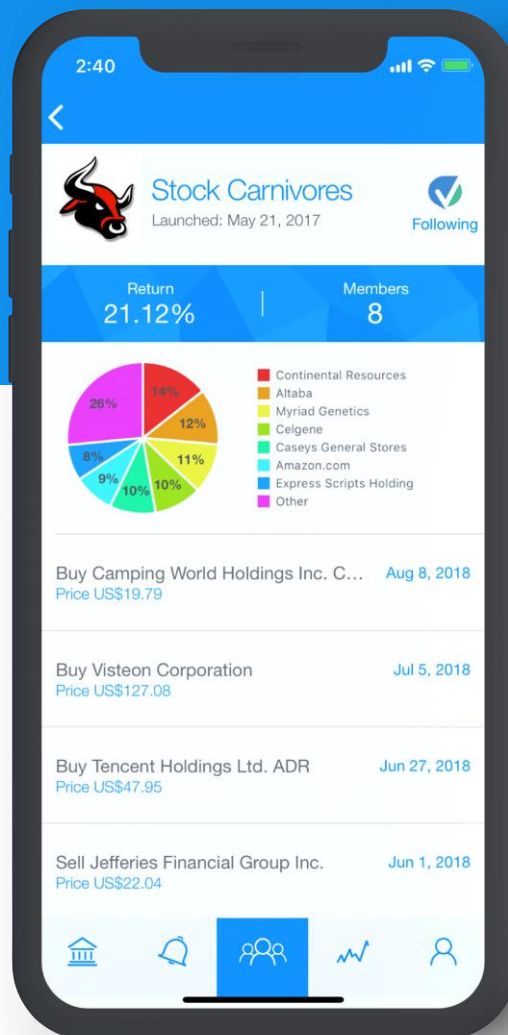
2:40

<

Stock Carnivores
Launched: May 21, 2017

Following

Return
21.12%

Members
8

14%
12%
11%
10%
10%
9%
8%
26%

Continental Resources
Altaba
Myriad Genetics
Celgene
Caseys General Stores
Amazon.com
Express Scripts Holding
Other

Buy Camping World Holdings Inc. C...
Price US$19.79
Aug 8, 2018

Buy Visteon Corporation
Price US$127.08
Jul 5, 2018

Buy Tencent Holdings Ltd. ADR
Price US$47.95
Jun 27, 2018

Sell Jefferies Financial Group Inc.
Price US$22.04
Jun 1, 2018